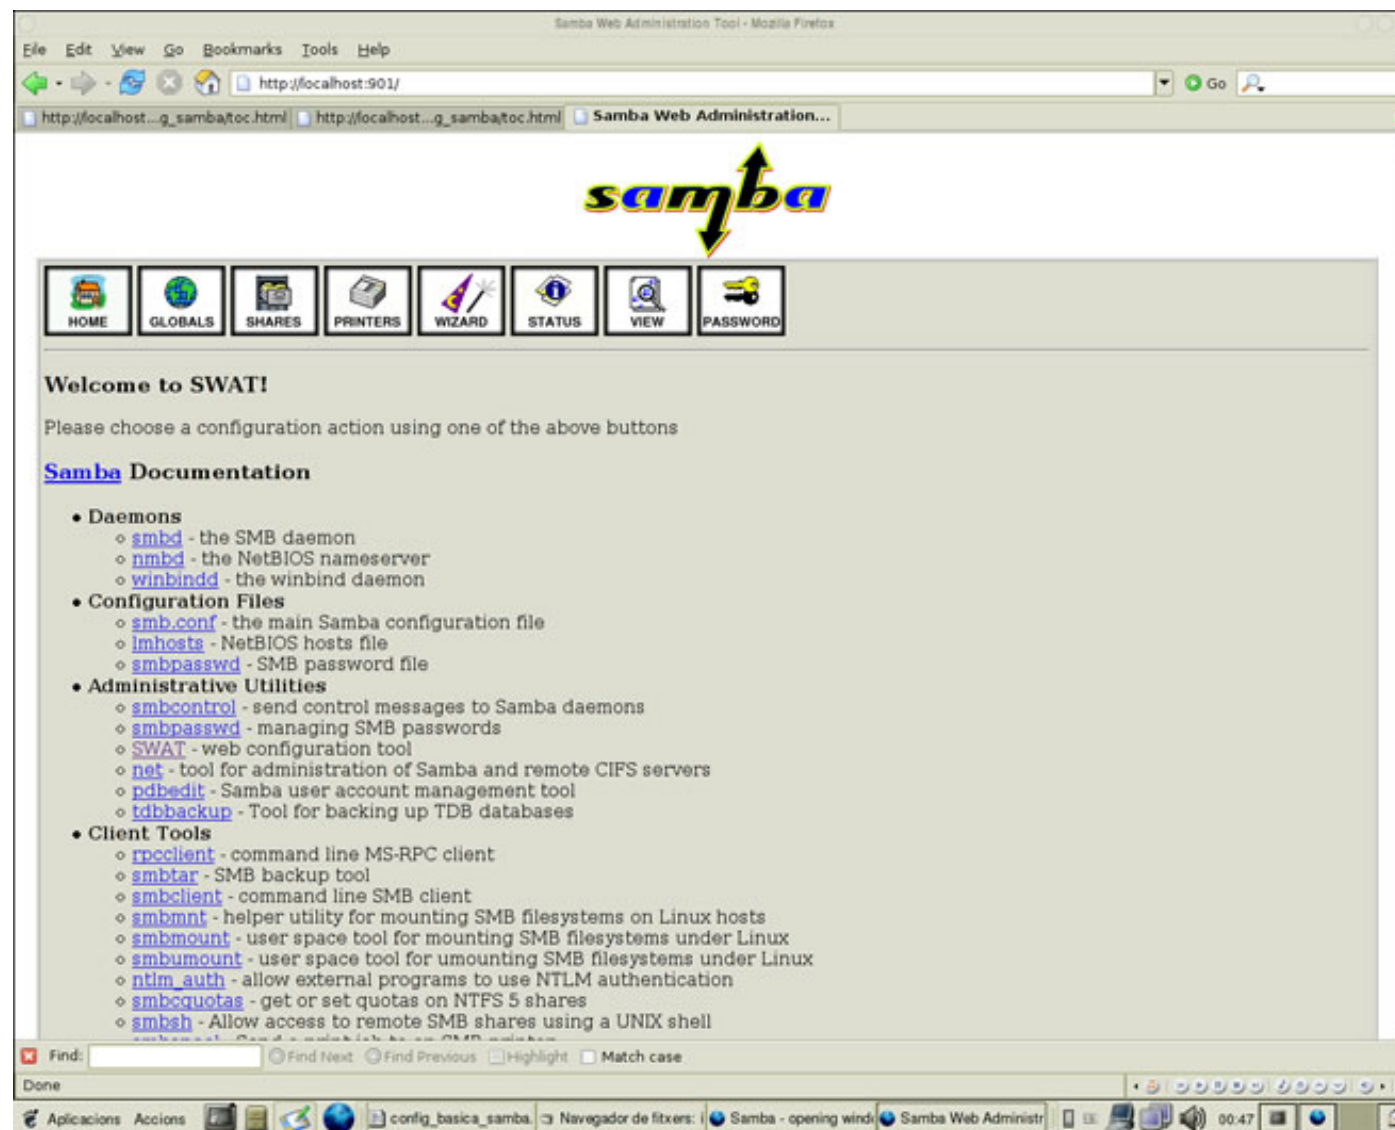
Samba Web Administration Tool - Mozilla Firefox

File Edit View Go Bookmarks Tools Help

http://localhost:901/

Go

http://localhost...g_samba/toc.html | http://localhost...g_samba/toc.html | Samba Web Administration...

samba

HOME GLOBALS SHARES PRINTERS WIZARD STATUS VIEW PASSWORD

Welcome to SWAT!

Please choose a configuration action using one of the above buttons

Samba Documentation

- Daemons
  - smbd - the SMB daemon
  - nmbd - the NetBIOS nameserver
  - winbindd - the winbind daemon
- Configuration Files
  - smb.conf - the main Samba configuration file
  - lmhosts - NetBIOS hosts file
  - smbpasswd - SMB password file
- Administrative Utilities
  - smbcontrol - send control messages to Samba daemons
  - smbpasswd - managing SMB passwords
  - SWAT - web configuration tool
  - net - tool for administration of Samba and remote CIFS servers
  - pdbedit - Samba user account management tool
  - tdbbackup - Tool for backing up TDB databases
- Client Tools
  - rpcclient - command line MS-RPC client
  - smbtar - SMB backup tool
  - smbclient - command line SMB client
  - smbmnt - helper utility for mounting SMB filesystems on Linux hosts
  - smbmount - user space tool for mounting SMB filesystems under Linux
  - smbumount - user space tool for umounting SMB filesystems under Linux
  - ntlm_auth - allow external programs to use NTLM authentication
  - smbcquotas - get or set quotas on NTFS 5 shares
  - smbsh - Allow access to remote SMB shares using a UNIX shell
  - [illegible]

Find: Find Next Find Previous Highlight Match case

Done

Aplicacions Accions config_basica_samba. Navegador de fitxers: Samba - opening wind Samba Web Administr 00:47